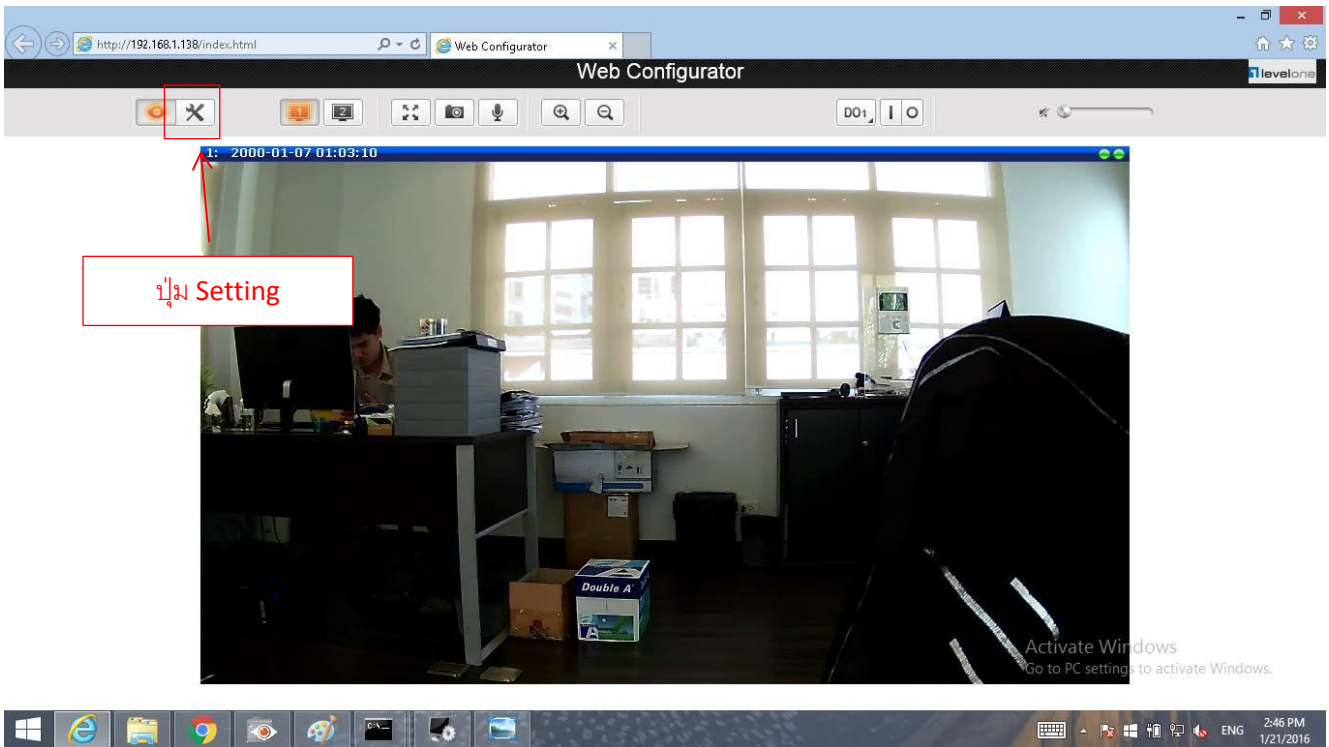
http://192.168.1.138/index.html
Web Configurator
Web Configurator
levelone
1 2
DO1 I O
1: 2000-01-07 01:03:10
ปุ่ม Setting
Double A
Activate Windows
Go to PC settings to activate Windows.
ENG 2:46 PM 1/21/2016